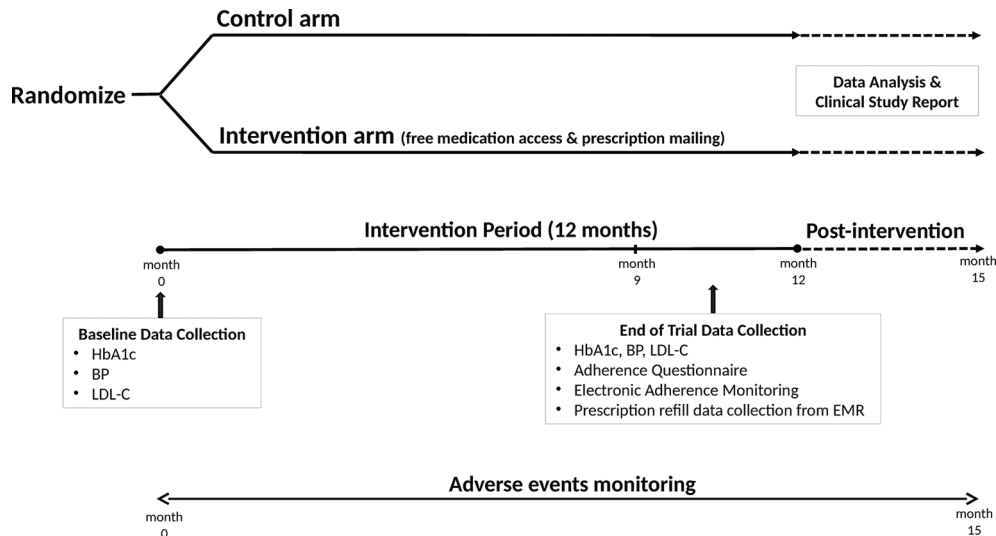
Control arm

Randomize

Data Analysis & Clinical Study Report

Intervention arm (free medication access & prescription mailing)

Intervention Period (12 months)

Post-intervention

month 0

month 9

month 12

month 15

Baseline Data Collection
• HbA1c
• BP
• LDL-C

End of Trial Data Collection
• HbA1c, BP, LDL-C
• Adherence Questionnaire
• Electronic Adherence Monitoring
• Prescription refill data collection from EMR

Adverse events monitoring

month 0

month 15